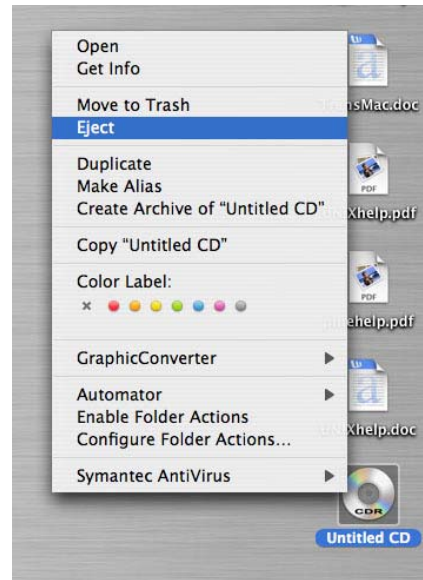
Open
Get Info

Move to Trash
Eject

Duplicate
Make Alias
Create Archive of "Untitled CD"

Copy "Untitled CD"

Color Label:

GraphicConverter

Automator
Enable Folder Actions
Configure Folder Actions...

Symantec AntiVirus

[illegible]nsMac.doc

PDF
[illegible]Xhelp.pdf

PDF
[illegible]ehelp.pdf

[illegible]Xhelp.doc

CDR
Untitled CD